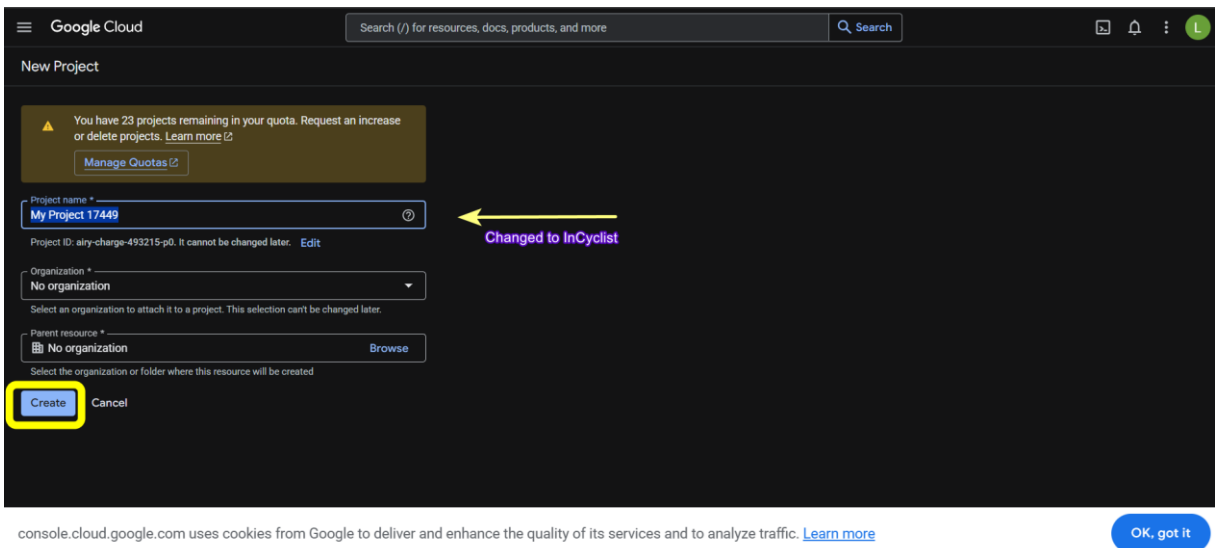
Google Cloud

Search (/) for resources, docs, products, and more

Search

L

New Project

You have 23 projects remaining in your quota. Request an increase or delete projects. Learn more

Manage Quotas

Project name *

My Project 17449

Changed to InCyclist

Project ID: airy-charge-493215-p0. It cannot be changed later. Edit

Organization *

No organization

Select an organization to attach it to a project. This selection can't be changed later.

Parent resource *

No organization

Browse

Select the organization or folder where this resource will be created

Create

Cancel

console.cloud.google.com uses cookies from Google to deliver and enhance the quality of its services and to analyze traffic. Learn more

OK, got it